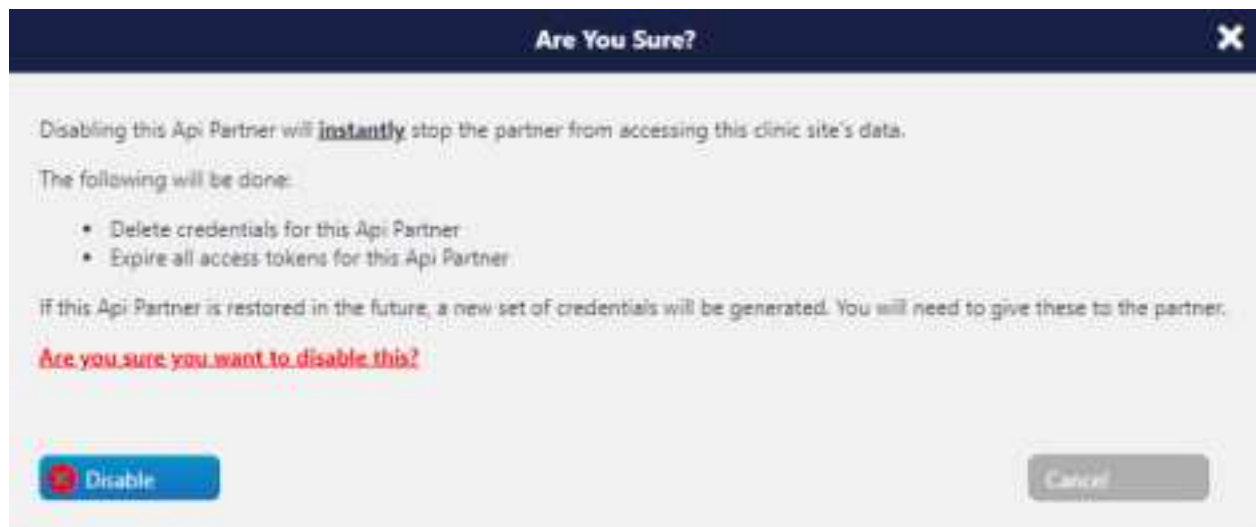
Are You Sure?

Disabling this Api Partner will **instantly** stop the partner from accessing this clinic site's data.

The following will be done:

- Delete credentials for this Api Partner
- Expire all access tokens for this Api Partner

If this Api Partner is restored in the future, a new set of credentials will be generated. You will need to give these to the partner.

Are you sure you want to disable this?

Disable

Cancel